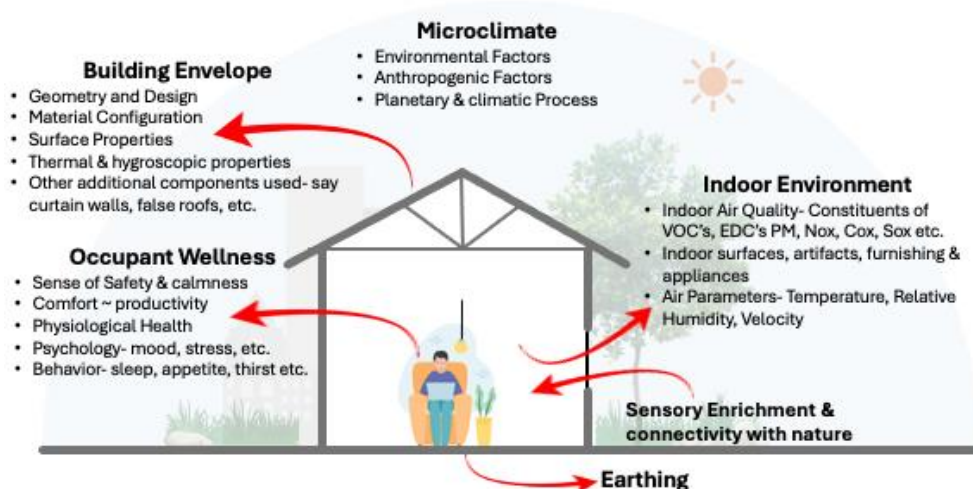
Microclimate
• Environmental Factors
• Anthropogenic Factors
• Planetary & climatic Process

Building Envelope
• Geometry and Design
• Material Configuration
• Surface Properties
• Thermal & hygroscopic properties
• Other additional components used- say curtain walls, false roofs, etc.

Indoor Environment
• Indoor Air Quality- Constituents of VOC's, EDC's PM, Nox, Cox, Sox etc.
• Indoor surfaces, artifacts, furnishing & appliances
• Air Parameters- Temperature, Relative Humidity, Velocity

Occupant Wellness
• Sense of Safety & calmness
• Comfort ~ productivity
• Physiological Health
• Psychology- mood, stress, etc.
• Behavior- sleep, appetite, thirst etc.

Sensory Enrichment & connectivity with nature

Earthing